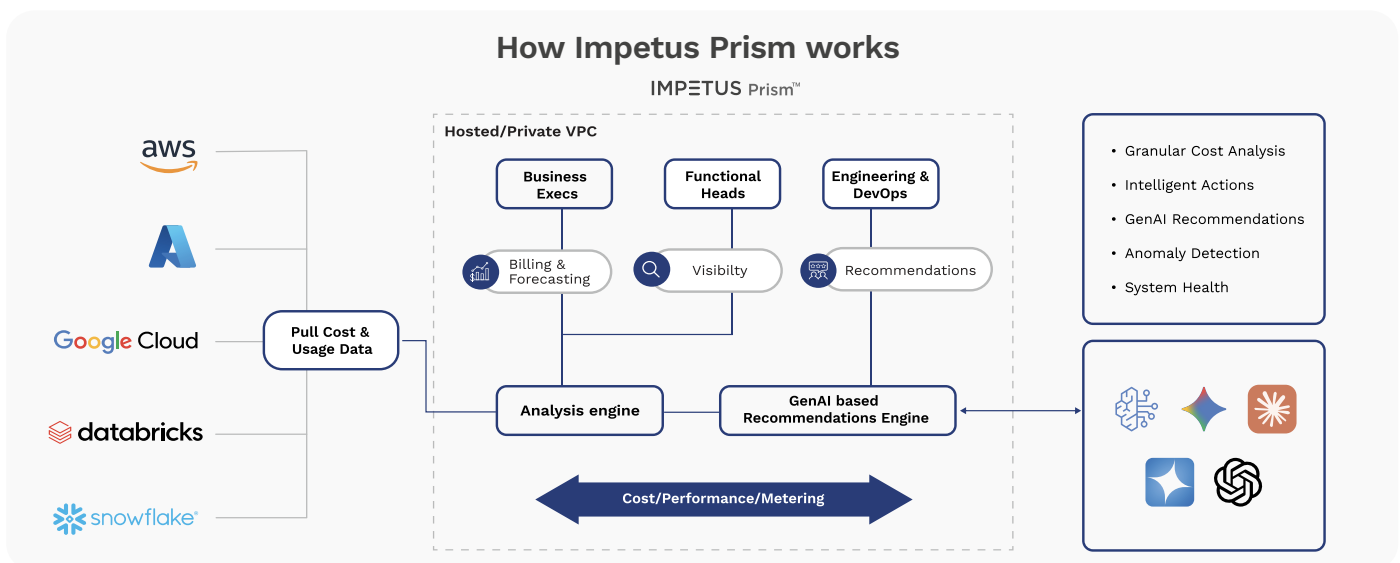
How Impetus Prism works

IMPETUS Prism™

aws

Google Cloud

databricks

snowflake®

Pull Cost & Usage Data

Hosted/Private VPC

Business Execs

Functional Heads

Engineering & DevOps

Billing & Forecasting

Visibilty

Recommendations

Analysis engine

GenAI based Recommendations Engine

Cost/Performance/Metering

• Granular Cost Analysis
• Intelligent Actions
• GenAI Recommendations
• Anomaly Detection
• System Health